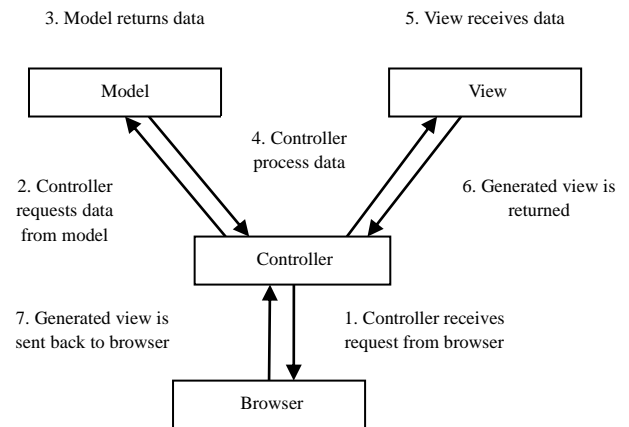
3. Model returns data

5. View receives data

Model

View

4. Controller process data

2. Controller requests data from model

6. Generated view is returned

Controller

7. Generated view is sent back to browser

1. Controller receives request from browser

Browser